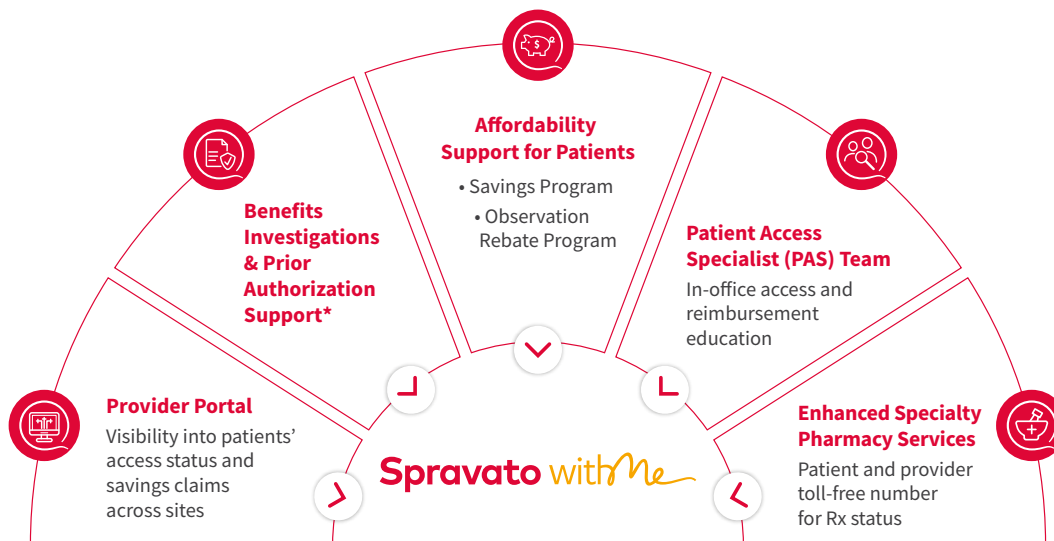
Affordability Support for Patients

• Savings Program

• Observation Rebate Program

Benefits Investigations & Prior Authorization Support*

Patient Access Specialist (PAS) Team

In-office access and reimbursement education

Provider Portal

Visibility into patients' access status and savings claims across sites

Spravato withMe

Enhanced Specialty Pharmacy Services

Patient and provider toll-free number for Rx status